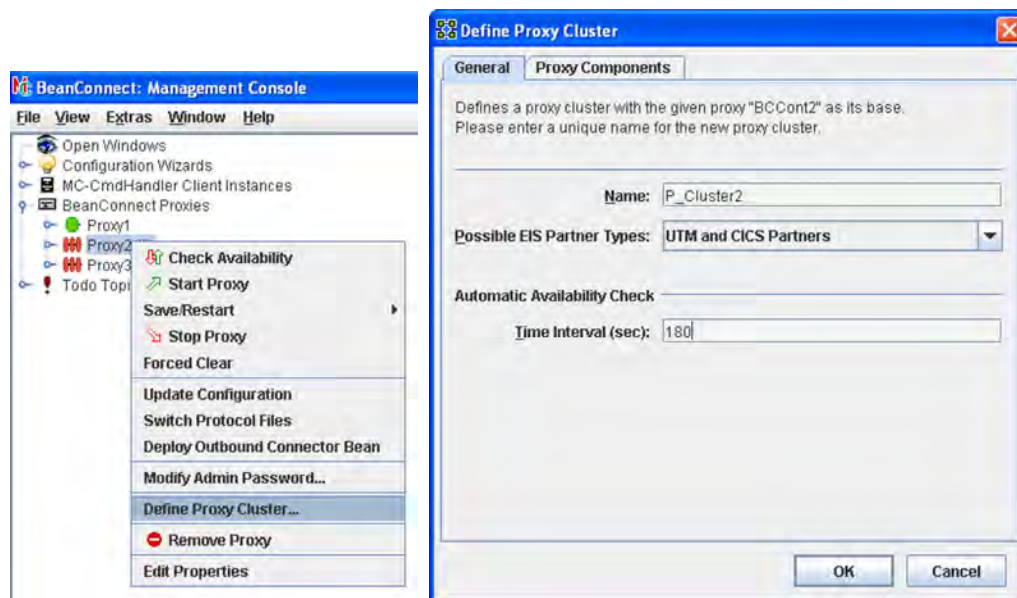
BeanConnect: Management Console

File View Extras Window Help

Open Windows
Configuration Wizards
MC-CmdHandler Client Instances
BeanConnect Proxies
Proxy1
Proxy2
Proxy3
Todo Topi

Check Availability
Start Proxy
Save/Restart
Stop Proxy
Forced Clear
Update Configuration
Switch Protocol Files
Deploy Outbound Connector Bean
Modify Admin Password...
Define Proxy Cluster...
Remove Proxy
Edit Properties

Define Proxy Cluster

General | Proxy Components

Defines a proxy cluster with the given proxy "BCCont2" as its base. Please enter a unique name for the new proxy cluster.

Name: P_Cluster2

Possible EIS Partner Types: UTM and CICS Partners

Automatic Availability Check

Time Interval (sec): 180

OK | Cancel